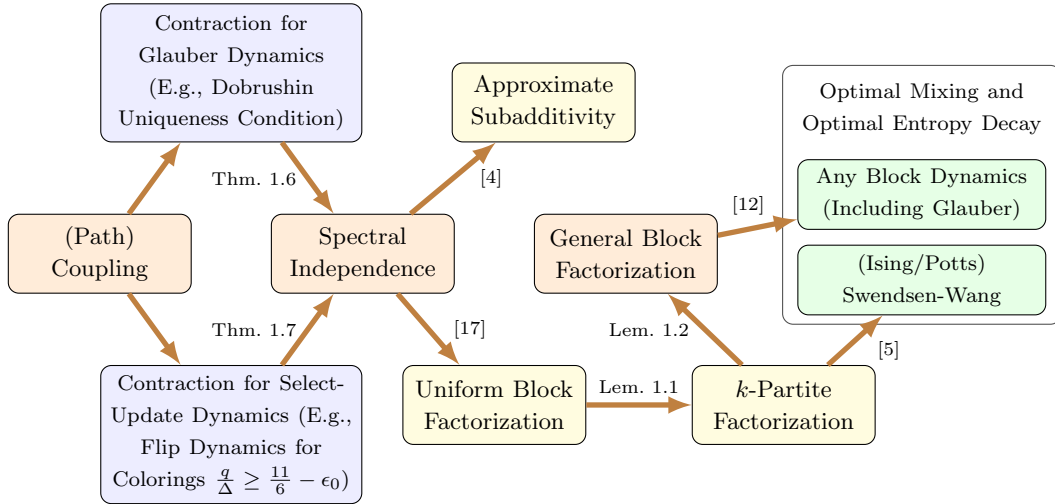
Contraction for Glauber Dynamics (E.g., Dobrushin Uniqueness Condition)

Approximate Subadditivity

Optimal Mixing and Optimal Entropy Decay

Thm. 1.6

[4]

Any Block Dynamics (Including Glauber)

[12]

(Path) Coupling

Spectral Independence

General Block Factorization

(Ising/Potts) Swendsen-Wang

Thm. 1.7

[17]

Lem. 1.2

[5]

Contraction for Select-Update Dynamics (E.g., Flip Dynamics for Colorings $\frac{q}{\Delta} \geq \frac{11}{6} - \epsilon_0$)

Uniform Block Factorization

Lem. 1.1

$k$-Partite Factorization